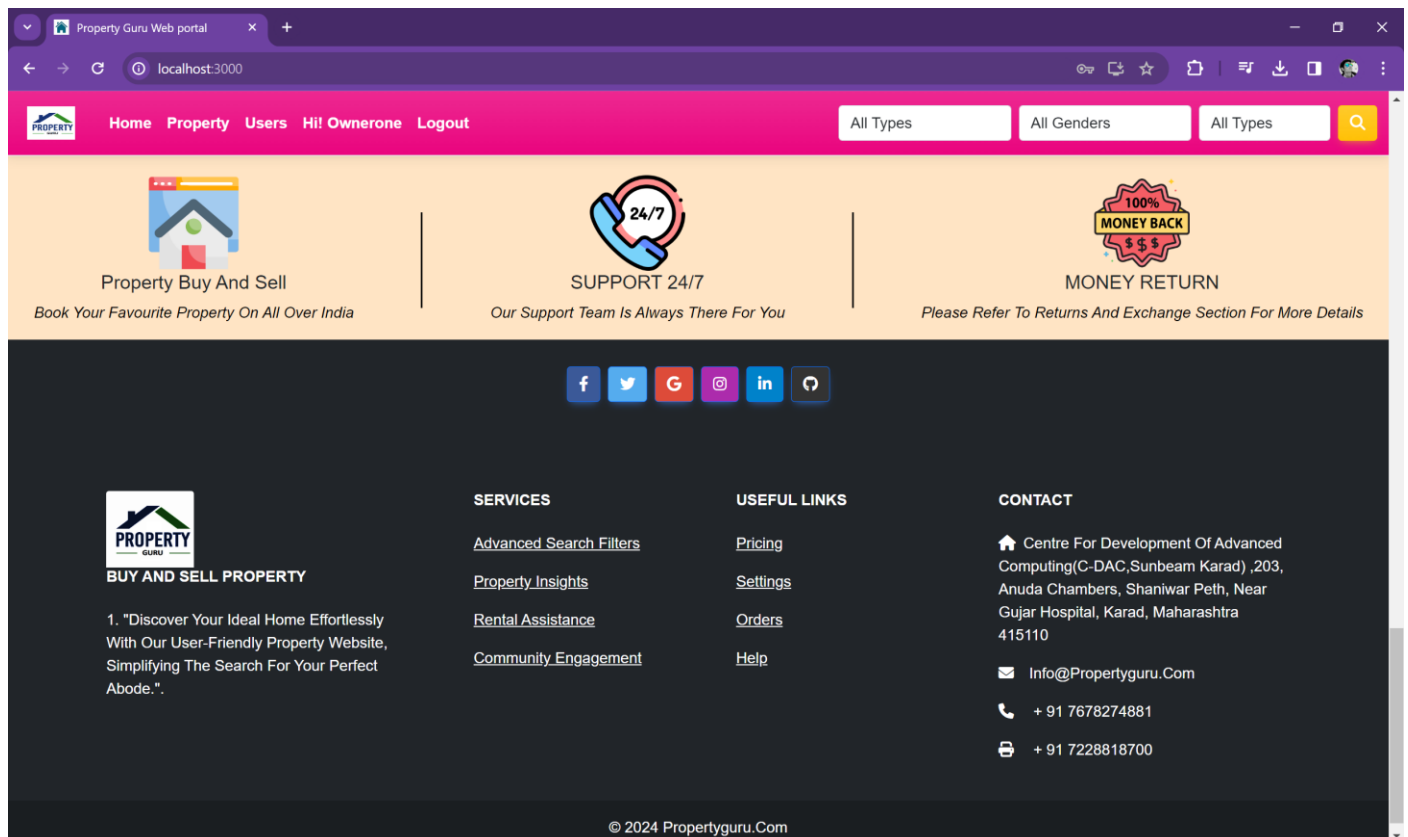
Property Guru Web portal

localhost:3000

PROPERTY GURU

Home Property Users Hi! Ownerone Logout

All Types
All Genders
All Types

Property Buy And Sell
Book Your Favourite Property On All Over India

24/7
SUPPORT 24/7
Our Support Team Is Always There For You

100% MONEY BACK $$$
MONEY RETURN
Please Refer To Returns And Exchange Section For More Details

PROPERTY GURU
BUY AND SELL PROPERTY

1. "Discover Your Ideal Home Effortlessly With Our User-Friendly Property Website, Simplifying The Search For Your Perfect Abode.".

SERVICES

Advanced Search Filters

Property Insights

Rental Assistance

Community Engagement

USEFUL LINKS

Pricing

Settings

Orders

Help

CONTACT

Centre For Development Of Advanced Computing(C-DAC,Sunbeam Karad) ,203, Anuda Chambers, Shaniwar Peth, Near Gujar Hospital, Karad, Maharashtra 415110

Info@Propertyguru.Com

+ 91 7678274881

+ 91 7228818700

© 2024 Propertyguru.Com